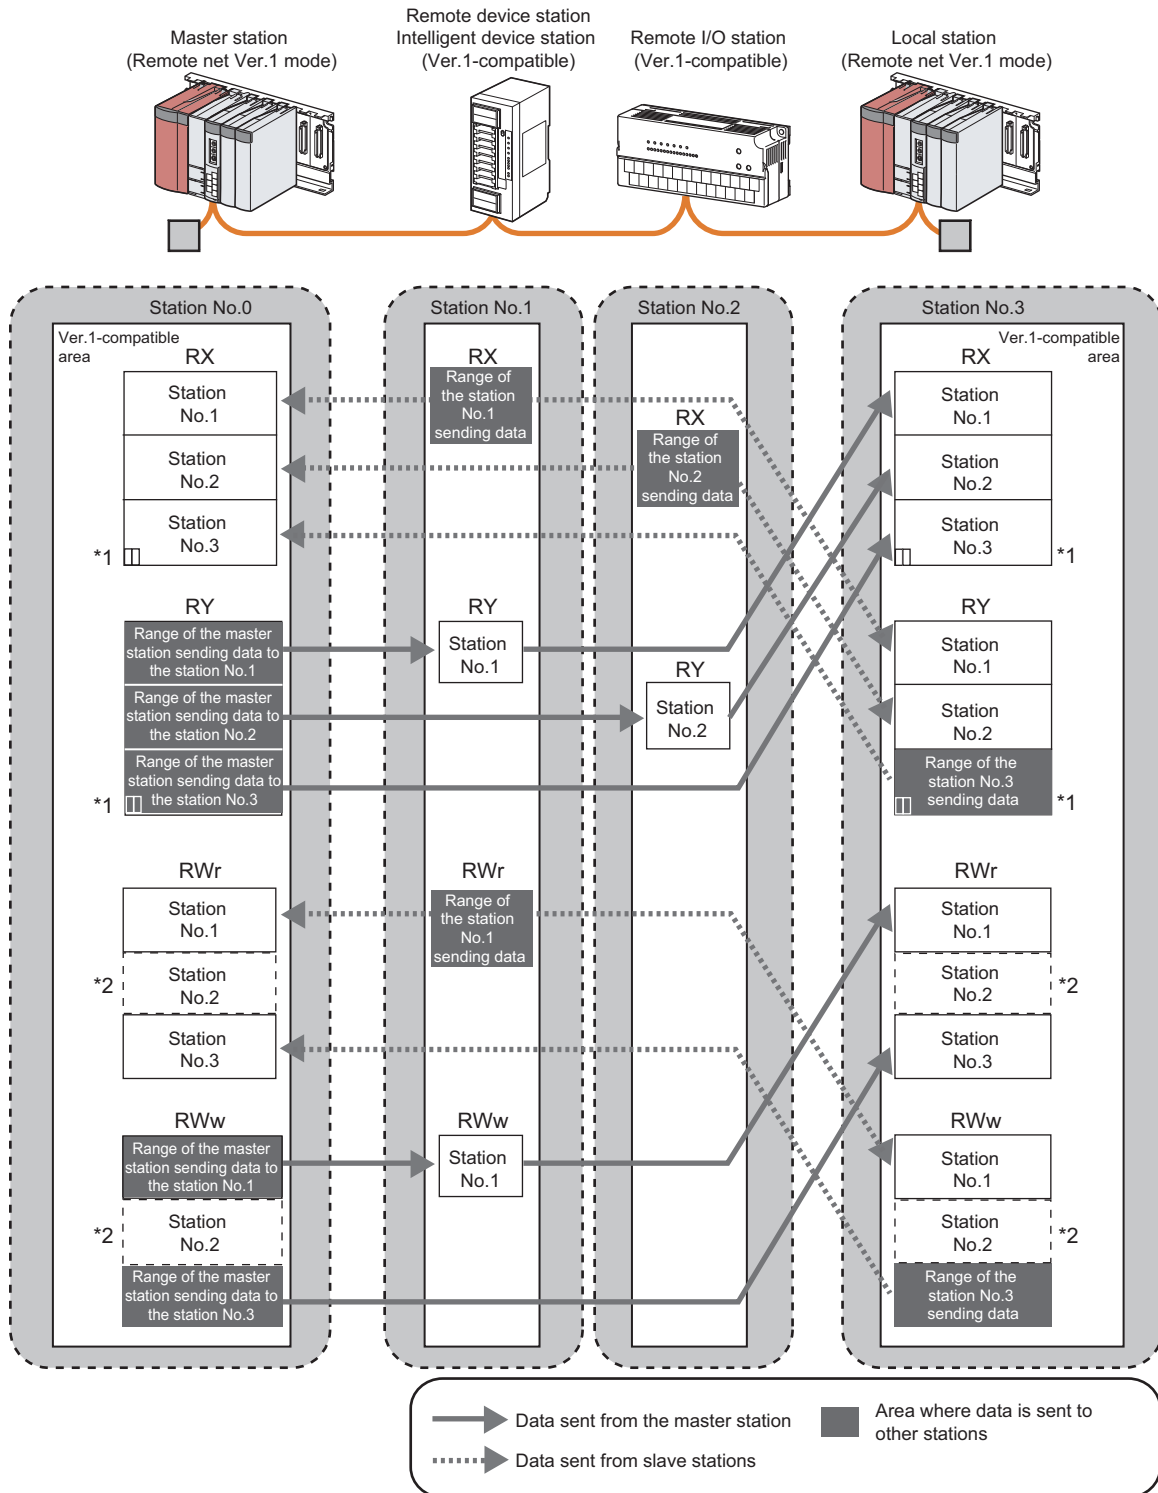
Master station
(Remote net Ver.1 mode)

Remote device station
Intelligent device station
(Ver.1-compatible)

Remote I/O station
(Ver.1-compatible)

Local station
(Remote net Ver.1 mode)

Station No.0

Ver.1-compatible area

RX

Station No.1

Station No.2

Station No.3

*1

RY

Range of the master station sending data to the station No.1

Range of the master station sending data to the station No.2

Range of the master station sending data to the station No.3

*1

RWr

Station No.1

*2

Station No.2

Station No.3

RWw

Range of the master station sending data to the station No.1

*2

Station No.2

Range of the master station sending data to the station No.3

Station No.1

RX

Range of the station No.1 sending data

RY

Station No.1

RWr

Range of the station No.1 sending data

RWw

Station No.1

Station No.2

RX

Range of the station No.2 sending data

RY

Station No.2

Station No.3

Ver.1-compatible area

RX

Station No.1

Station No.2

Station No.3

*1

RY

Station No.1

Station No.2

Range of the station No.3 sending data

*1

RWr

Station No.1

Station No.2

*2

Station No.3

RWw

Station No.1

Station No.2

*2

Range of the station No.3 sending data

Data sent from the master station

Data sent from slave stations

Area where data is sent to other stations